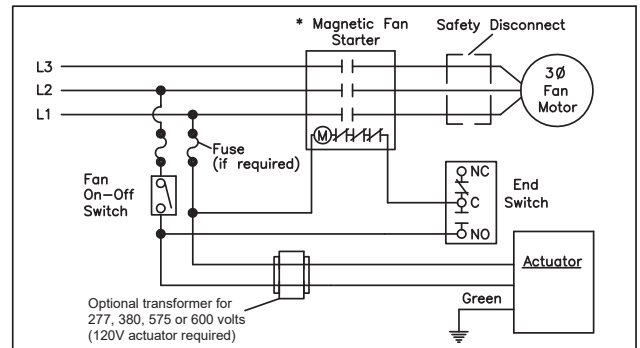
* Magnetic Fan Starter

Safety Disconnect

L3

L2

L1

3Ø Fan Motor

M

Fuse (if required)

Fan On–Off Switch

NC

C

NO

End Switch

Actuator

Green

Optional transformer for 277, 380, 575 or 600 volts (120V actuator required)